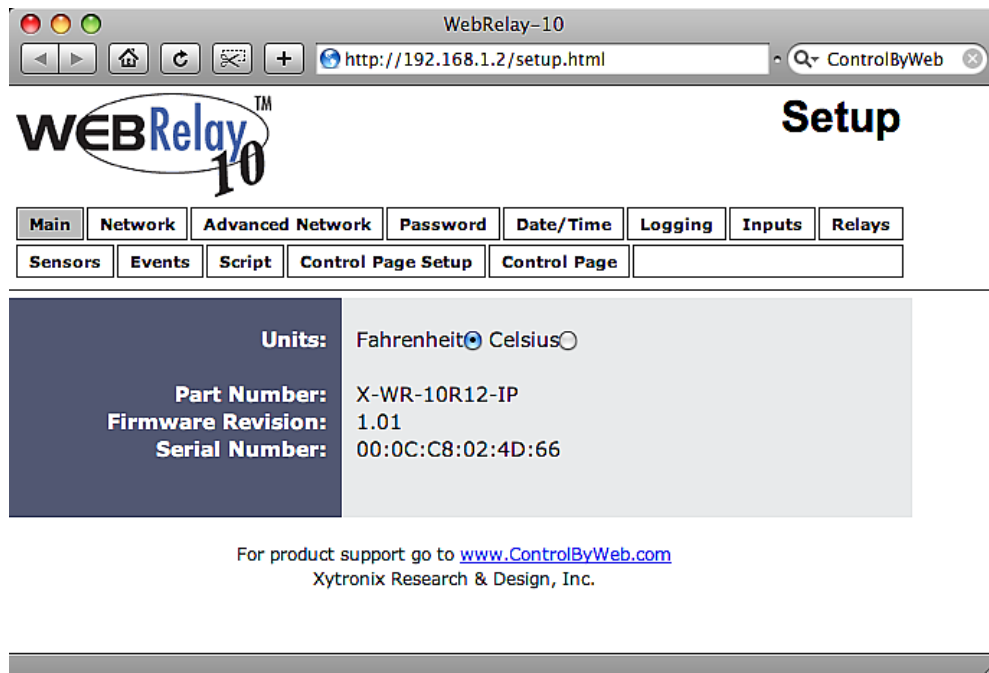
WebRelay-10

http://192.168.1.2/setup.html

ControlByWeb

WEBRelay 10 TM

Setup

| Main | Network | Advanced Network | Password | Date/Time | Logging | Inputs | Relays |
|---|---|---|---|---|---|---|---|
| Sensors | Events | Script | Control Page Setup | Control Page | | | |

Units: Fahrenheit Celsius

Part Number: X-WR-10R12-IP
Firmware Revision: 1.01
Serial Number: 00:0C:C8:02:4D:66

For product support go to www.ControlByWeb.com
Xytronix Research & Design, Inc.